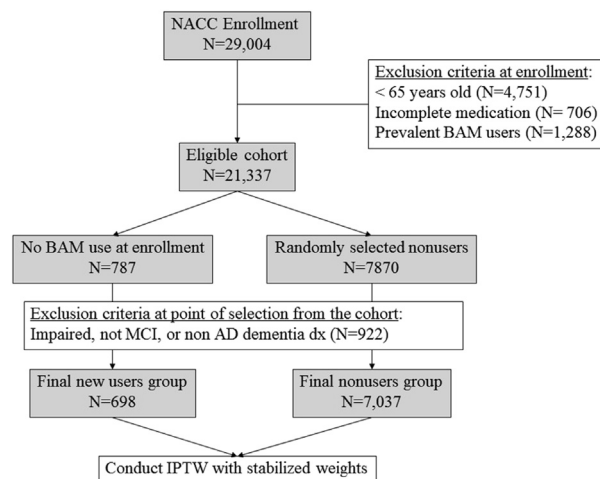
NACC Enrollment
N=29,004

Exclusion criteria at enrollment:
< 65 years old (N=4,751)
Incomplete medication (N= 706)
Prevalent BAM users (N=1,288)

Eligible cohort
N=21,337

No BAM use at enrollment
N=787

Randomly selected nonusers
N=7870

Exclusion criteria at point of selection from the cohort:
Impaired, not MCI, or non AD dementia dx (N=922)

Final new users group
N=698

Final nonusers group
N=7,037

Conduct IPTW with stabilized weights